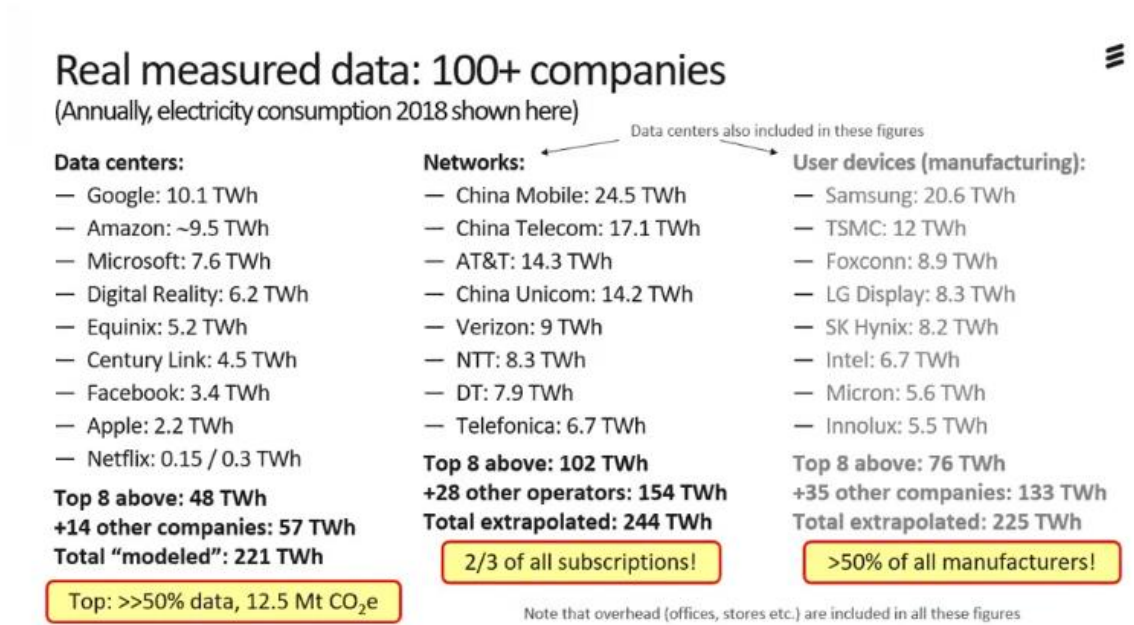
Real measured data: 100+ companies
(Annually, electricity consumption 2018 shown here)

Data centers also included in these figures

Data centers:
— Google: 10.1 TWh
— Amazon: ~9.5 TWh
— Microsoft: 7.6 TWh
— Digital Reality: 6.2 TWh
— Equinix: 5.2 TWh
— Century Link: 4.5 TWh
— Facebook: 3.4 TWh
— Apple: 2.2 TWh
— Netflix: 0.15 / 0.3 TWh
Top 8 above: 48 TWh
+14 other companies: 57 TWh
Total "modeled": 221 TWh

Top: >>50% data, 12.5 Mt $CO_2$e

Networks:
— China Mobile: 24.5 TWh
— China Telecom: 17.1 TWh
— AT&T: 14.3 TWh
— China Unicom: 14.2 TWh
— Verizon: 9 TWh
— NTT: 8.3 TWh
— DT: 7.9 TWh
— Telefonica: 6.7 TWh
Top 8 above: 102 TWh
+28 other operators: 154 TWh
Total extrapolated: 244 TWh

2/3 of all subscriptions!

User devices (manufacturing):
— Samsung: 20.6 TWh
— TSMC: 12 TWh
— Foxconn: 8.9 TWh
— LG Display: 8.3 TWh
— SK Hynix: 8.2 TWh
— Intel: 6.7 TWh
— Micron: 5.6 TWh
— Innolux: 5.5 TWh
Top 8 above: 76 TWh
+35 other companies: 133 TWh
Total extrapolated: 225 TWh

>50% of all manufacturers!

Note that overhead (offices, stores etc.) are included in all these figures